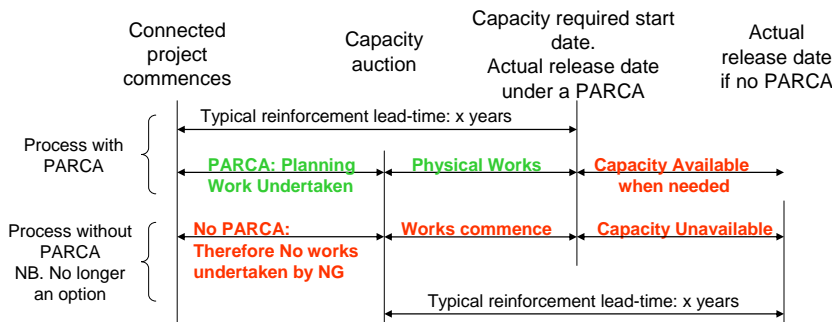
Connected project commences

Capacity auction

Capacity required start date. Actual release date under a PARCA

Actual release date if no PARCA

Typical reinforcement lead-time: x years

Process with PARCA

PARCA: Planning Work Undertaken

Physical Works

Capacity Available when needed

Process without PARCA NB. No longer an option

No PARCA: Therefore No works undertaken by NG

Works commence

Capacity Unavailable

Typical reinforcement lead-time: x years